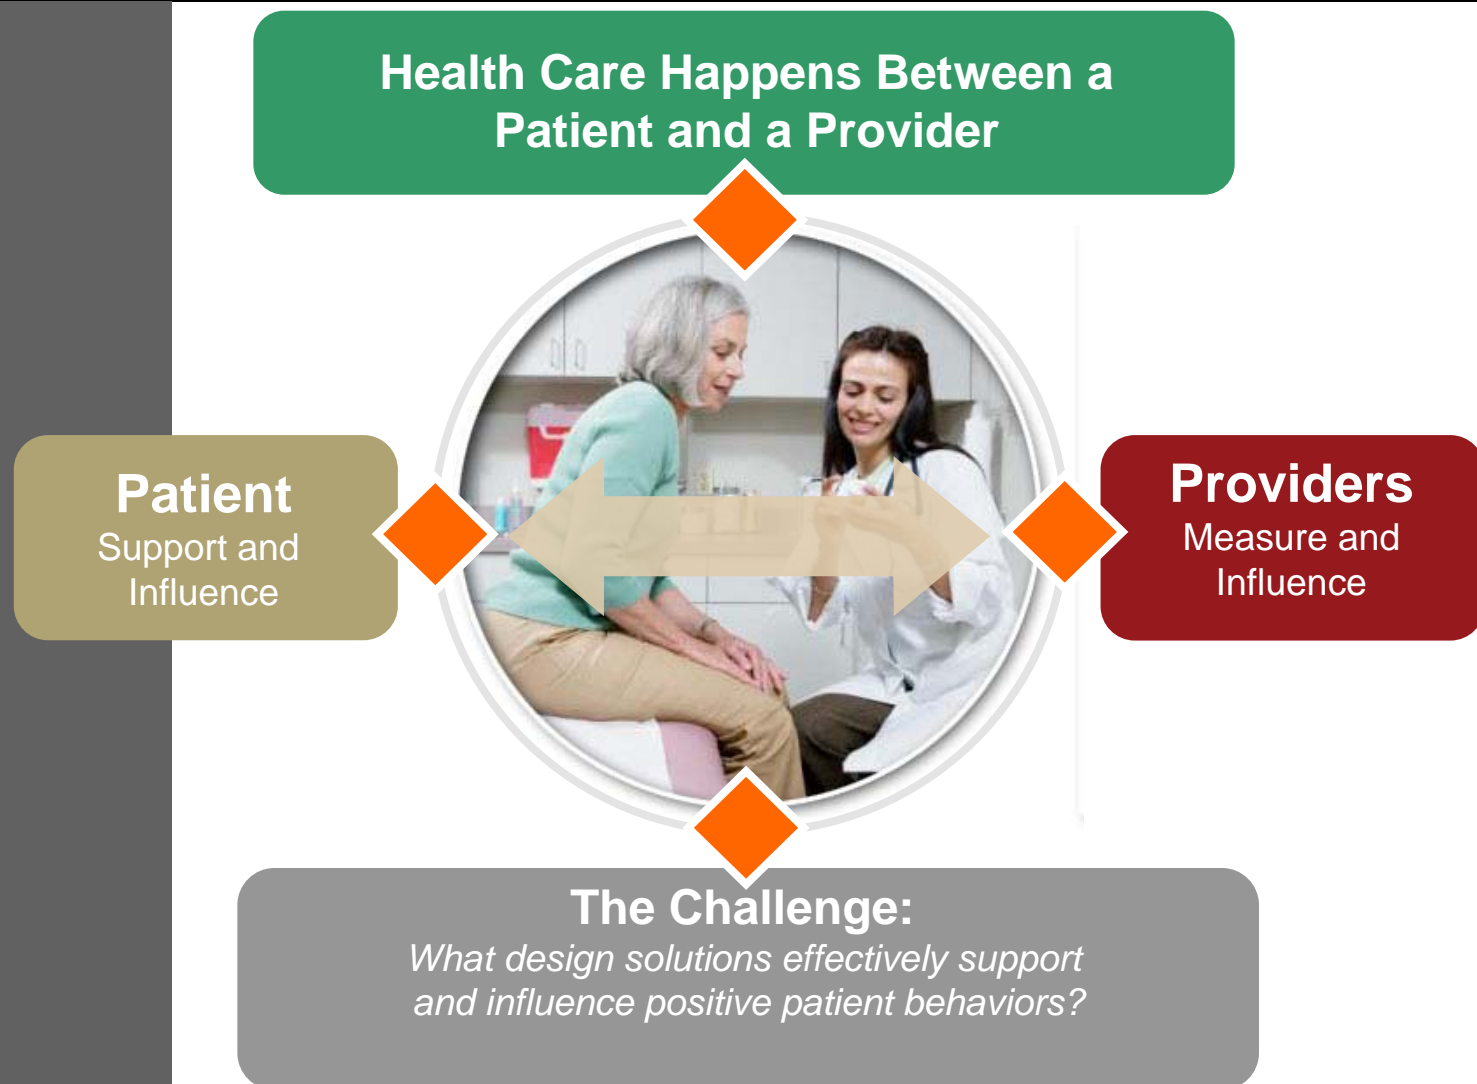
Health Care Happens Between a Patient and a Provider

Patient
Support and Influence

Providers
Measure and Influence

The Challenge:
What design solutions effectively support and influence positive patient behaviors?